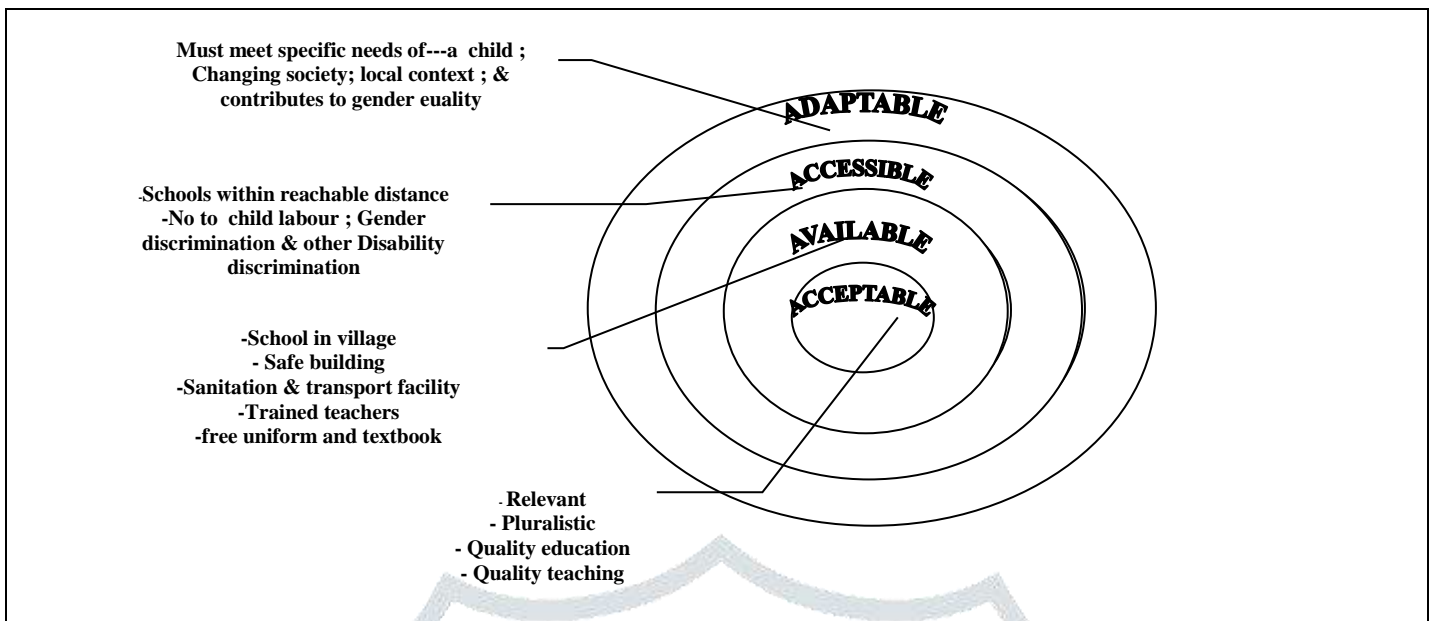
Must meet specific needs of---a child ; Changing society; local context ; & contributes to gender euality

ADAPTABLE

-Schools within reachable distance
-No to child labour ; Gender discrimination & other Disability discrimination

ACCESSIBLE

AVAILABLE

ACCEPTABLE

-School in village
- Safe building
-Sanitation & transport facility
-Trained teachers
-free uniform and textbook

- Relevant
- Pluralistic
- Quality education
- Quality teaching